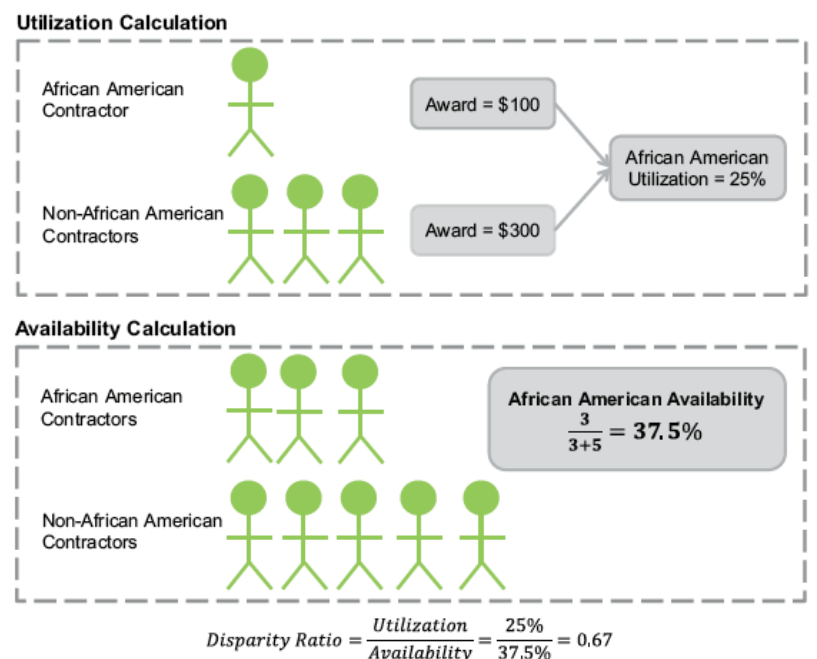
Utilization Calculation

African American Contractor

Non-African American Contractors

Award = $100

Award = $300

African American Utilization = 25%

Availability Calculation

African American Contractors

Non-African American Contractors

African American Availability

$\frac{3}{3+5} = 37.5\%$

$Disparity\ Ratio = \frac{Utilization}{Availability} = \frac{25\%}{37.5\%} = 0.67$